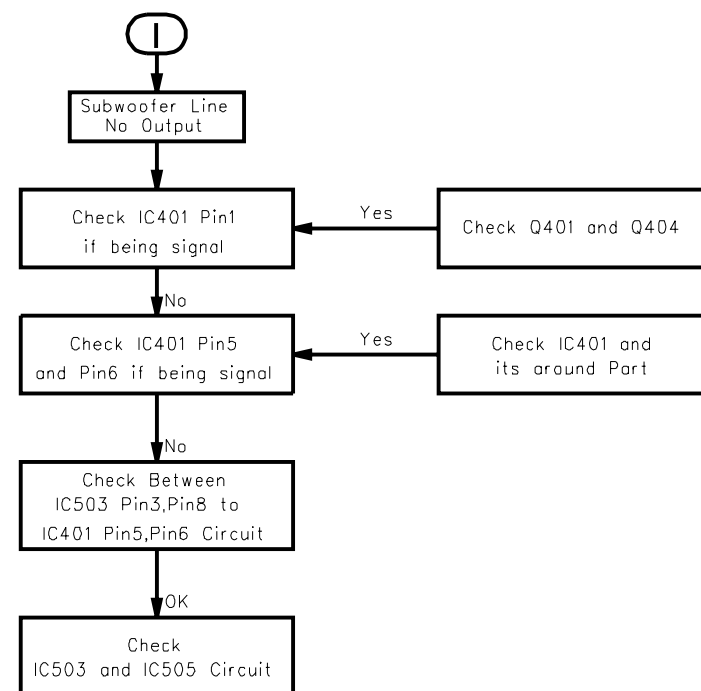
I

Subwoofer Line No Output

Check IC401 Pin1 if being signal

Yes

Check Q401 and Q404

No

Check IC401 Pin5 and Pin6 if being signal

Yes

Check IC401 and its around Part

No

Check Between IC503 Pin3,Pin8 to IC401 Pin5,Pin6 Circuit

OK

Check IC503 and IC505 Circuit